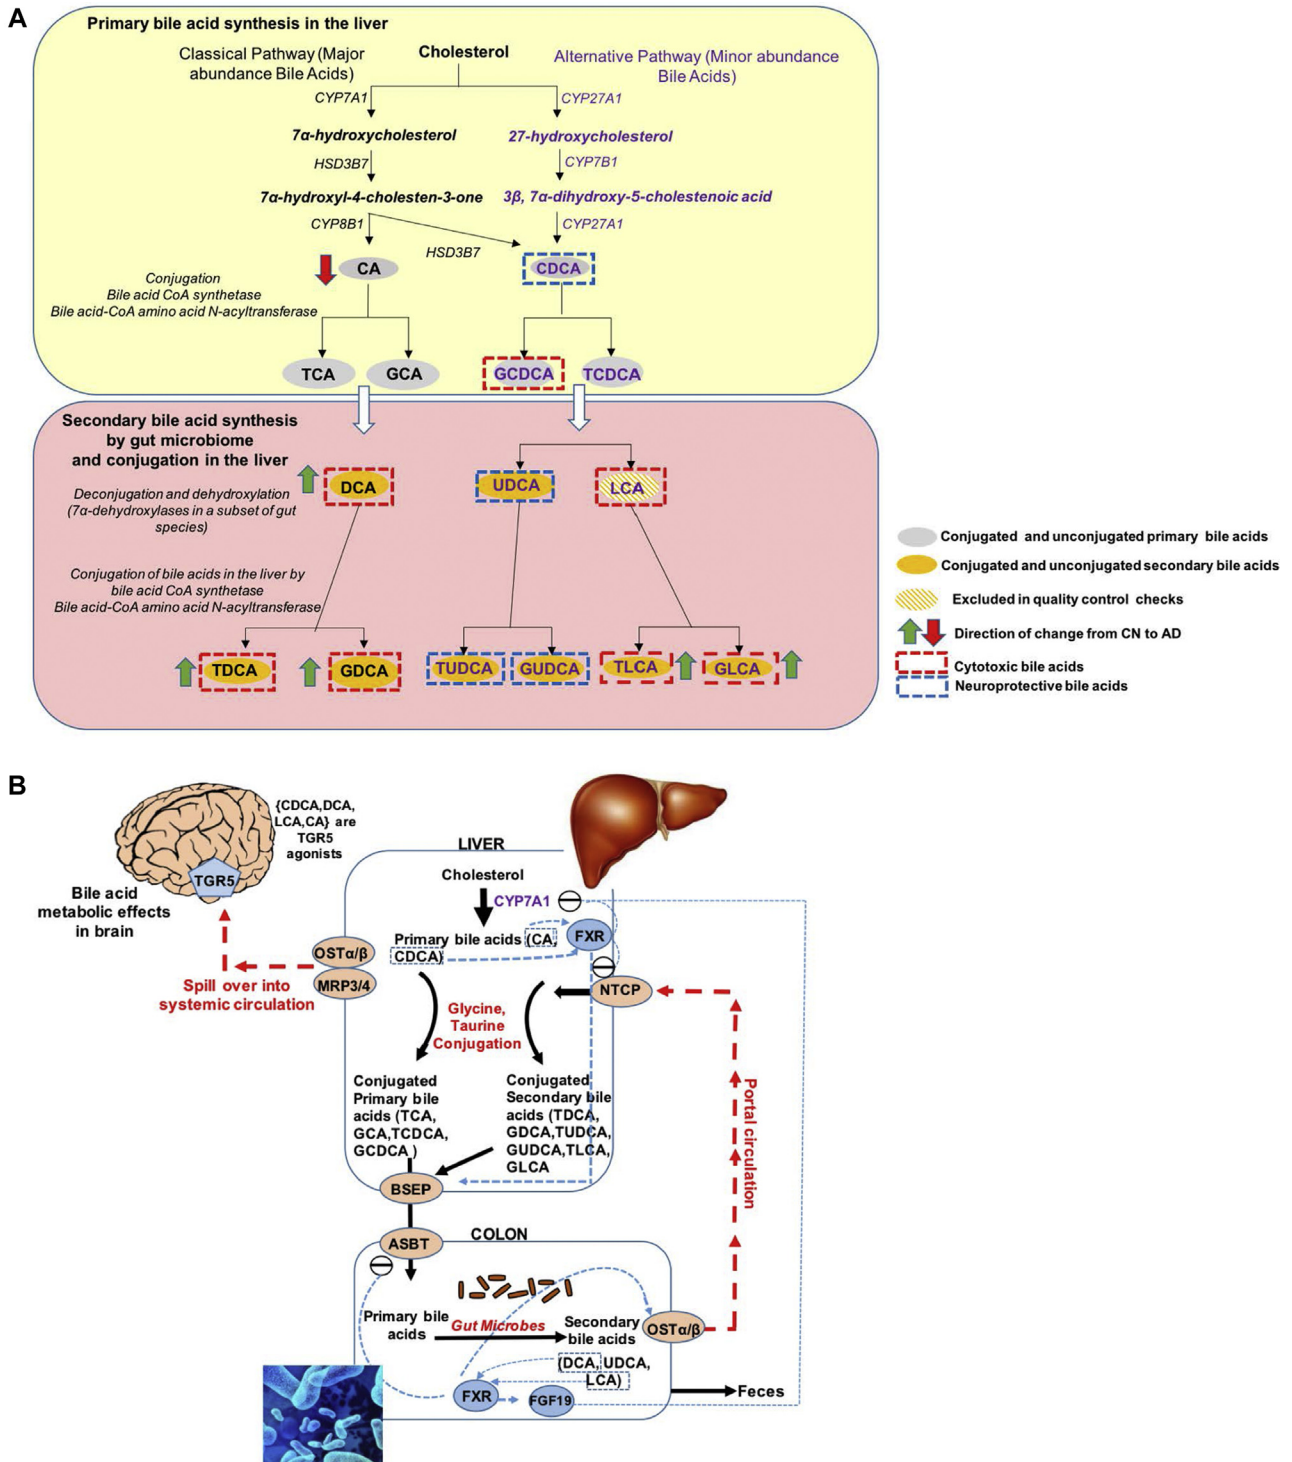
A

Primary bile acid synthesis in the liver

Classical Pathway (Major abundance Bile Acids)

Cholesterol

Alternative Pathway (Minor abundance Bile Acids)

CYP7A1

CYP27A1

7α-hydroxycholesterol

27-hydroxycholesterol

HSD3B7

CYP7B1

7α-hydroxyl-4-cholesten-3-one

3β, 7α-dihydroxy-5-cholestenoic acid

CYP8B1

CYP27A1

HSD3B7

CA

CDCA

Conjugation
Bile acid CoA synthetase
Bile acid-CoA amino acid N-acyltransferase

TCA

GCA

GCDCA

TCDCA

Secondary bile acid synthesis by gut microbiome and conjugation in the liver

DCA

UDCA

LCA

Deconjugation and dehydroxylation (7α-dehydroxylases in a subset of gut species)

Conjugation of bile acids in the liver by bile acid CoA synthetase
Bile acid-CoA amino acid N-acyltransferase

TDCA

GDCA

TUDCA

GUDCA

TLCA

GLCA

Conjugated and unconjugated primary bile acids

Conjugated and unconjugated secondary bile acids

Excluded in quality control checks

Direction of change from CN to AD

Cytotoxic bile acids

Neuroprotective bile acids

B

{CDCA,DCA, LCA,CA} are TGR5 agonists

TGR5

Bile acid metabolic effects in brain

LIVER

Cholesterol

CYP7A1

Primary bile acids (CA, CDCA)

FXR

OSTα/β

MRP3/4

Spill over into systemic circulation

NTCP

Glycine, Taurine Conjugation

Conjugated Primary bile acids (TCA, GCA,TCDCA, GCDCA )

Conjugated Secondary bile acids (TDCA, GDCA,TUDCA, GUDCA,TLCA, GLCA

Portal circulation

BSEP

ASBT

COLON

Primary bile acids

Gut Microbes

Secondary bile acids

OSTα/β

(DCA, UDCA, LCA)

FXR

FGF19

Feces